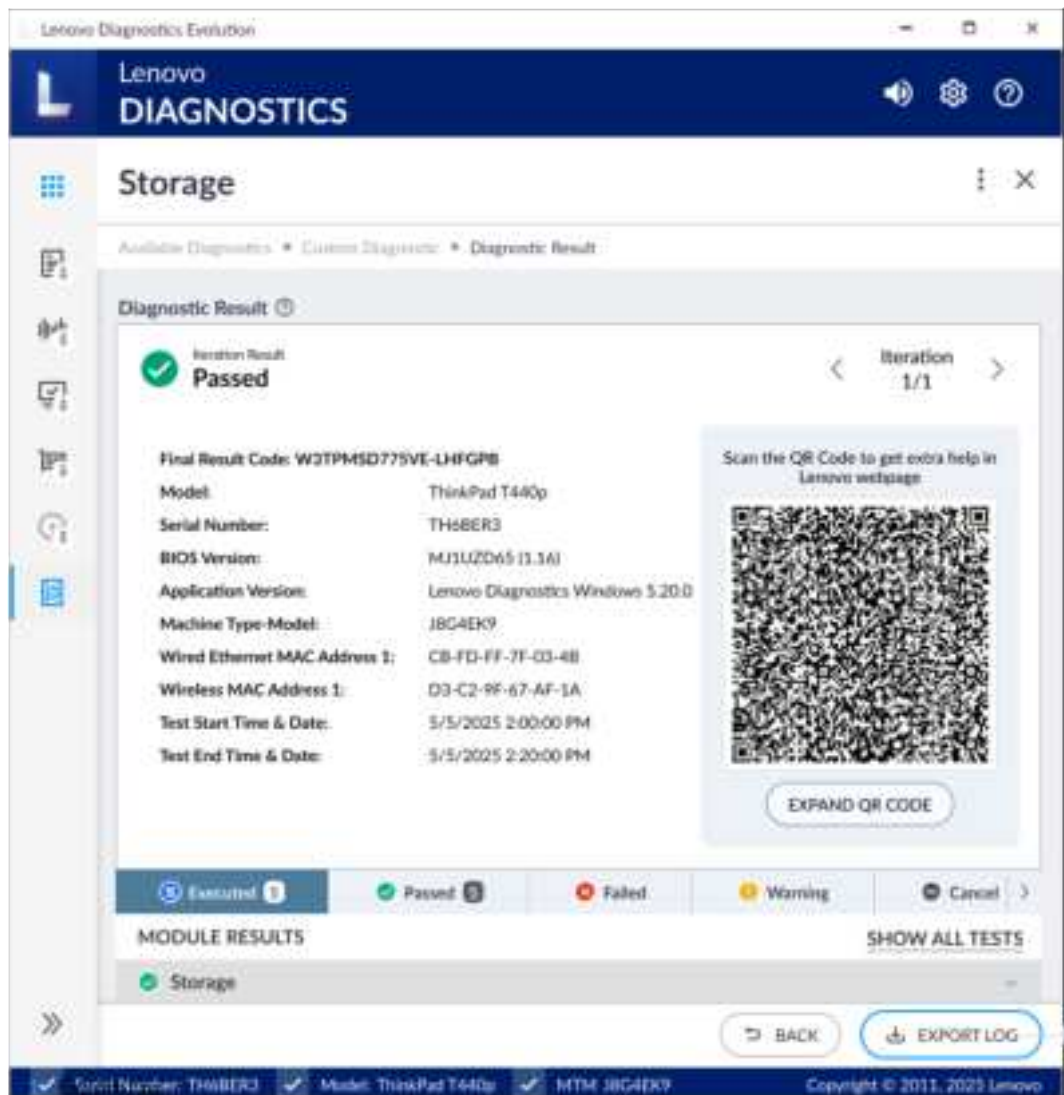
Lenovo Diagnostics Evolution

Lenovo
DIAGNOSTICS

Storage

Available Diagnostics • Custom Diagnostic • Diagnostic Result

Diagnostic Result

Iteration Result
Passed

Iteration
1/1

| | |
|---|---|
| Final Result Code: W3TPMSD775VE-LHFGPB | |
| Model: | ThinkPad T440p |
| Serial Number: | TH6BER3 |
| BIOS Version: | MJ1UZD65 (1.16) |
| Application Version: | Lenovo Diagnostics Windows 5.20.0 |
| Machine Type-Model: | J8G4EK9 |
| Wired Ethernet MAC Address 1: | CB-FD-FF-7F-03-4B |
| Wireless MAC Address 1: | D3-C2-9F-67-AF-1A |
| Test Start Time & Date: | 5/5/2025 2:00:00 PM |
| Test End Time & Date: | 5/5/2025 2:20:00 PM |

Scan the QR Code to get extra help in Lenovo webpage

EXPAND QR CODE

Executed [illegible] Passed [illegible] Failed Warning Cancel

MODULE RESULTS
SHOW ALL TESTS

Storage

BACK
EXPORT LOG

Serial Number: TH6BER3 Model: ThinkPad T440p MTM: J8G4EK9 Copyright © 2011, 2025 Lenovo